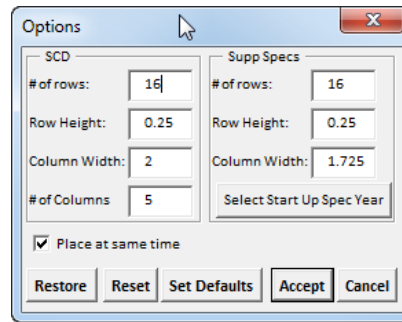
Options

SCD
# of rows: 16
Row Height: 0.25
Column Width: 2
# of Columns 5

Supp Specs
# of rows: 16
Row Height: 0.25
Column Width: 1.725
Select Start Up Spec Year

Place at same time

Restore
Reset
Set Defaults
Accept
Cancel